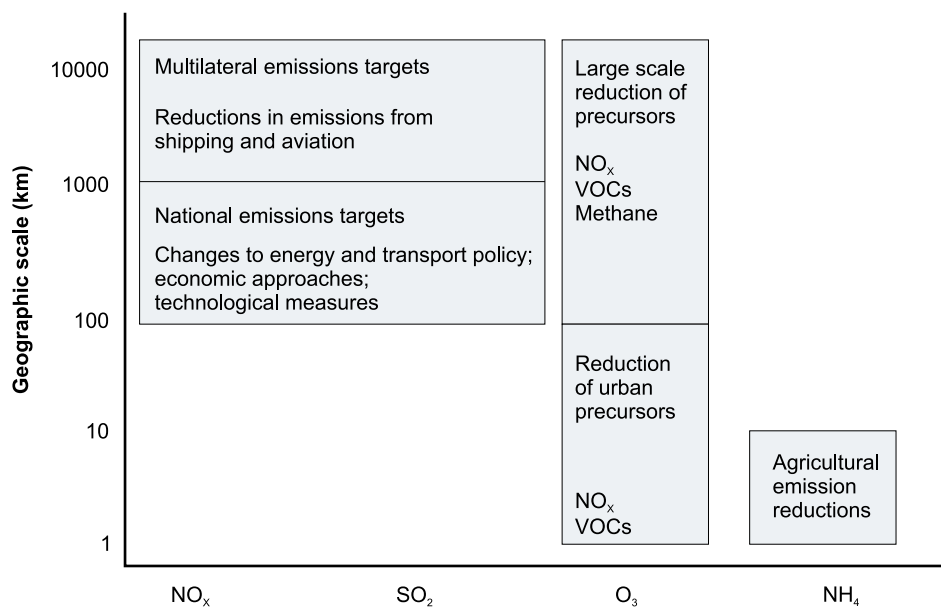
Geographic scale (km)

10000

1000

100

10

1

Multilateral emissions targets

Reductions in emissions from shipping and aviation

National emissions targets

Changes to energy and transport policy; economic approaches; technological measures

Large scale reduction of precursors

$NO_x$
VOCs
Methane

Reduction of urban precursors

$NO_x$
VOCs

Agricultural emission reductions

$NO_x$

$SO_2$

$O_3$

$NH_4$